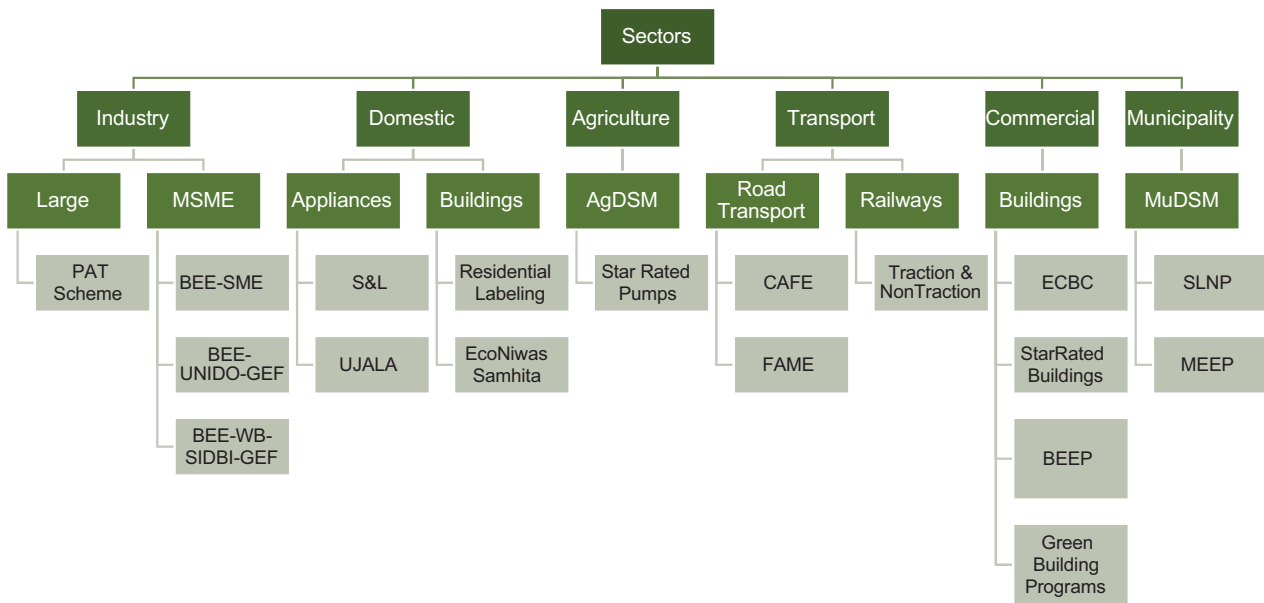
Sectors

Industry

Large

PAT Scheme

MSME

BEE-SME

BEE-UNIDO-GEF

BEE-WB-SIDBI-GEF

Domestic

Appliances

S&L

UJALA

Buildings

Residential Labeling

EcoNiwas Samhita

Agriculture

AgDSM

Star Rated Pumps

Transport

Road Transport

CAFE

FAME

Railways

Traction & NonTraction

Commercial

Buildings

ECBC

StarRated Buildings

BEEP

Green Building Programs

Municipality

MuDSM

SLNP

MEEP